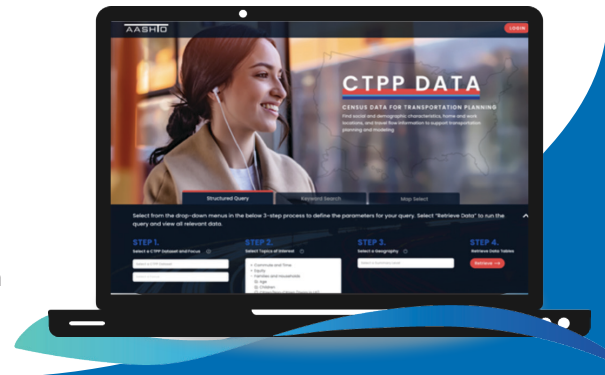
AASHTO

LOGIN

CTPP DATA

CENSUS DATA FOR TRANSPORTATION PLANNING

Find social and demographic characteristics, home and work locations, and travel flow information to support transportation planning and modeling.

Structured Query

Keyword Search

Map Select

Select from the drop-down menus in the below 3-step process to define the parameters for your query. Select "Retrieve Data" to run the query and view all relevant data.

STEP 1.
Select a CTPP Dataset and Focus

STEP 2.
Select Topics of Interest

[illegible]

STEP 3.
Select a Geography

STEP 4.
Retrieve Data Tables

Retrieve →